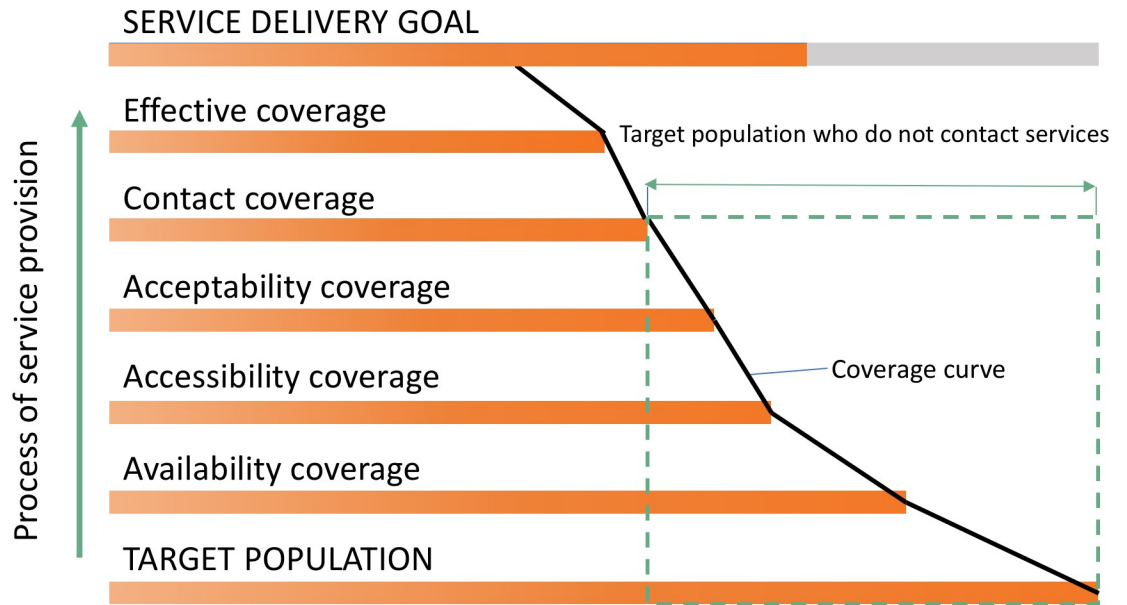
SERVICE DELIVERY GOAL

Process of service provision

Effective coverage

Target population who do not contact services

Contact coverage

Acceptability coverage

Accessibility coverage

Coverage curve

Availability coverage

TARGET POPULATION